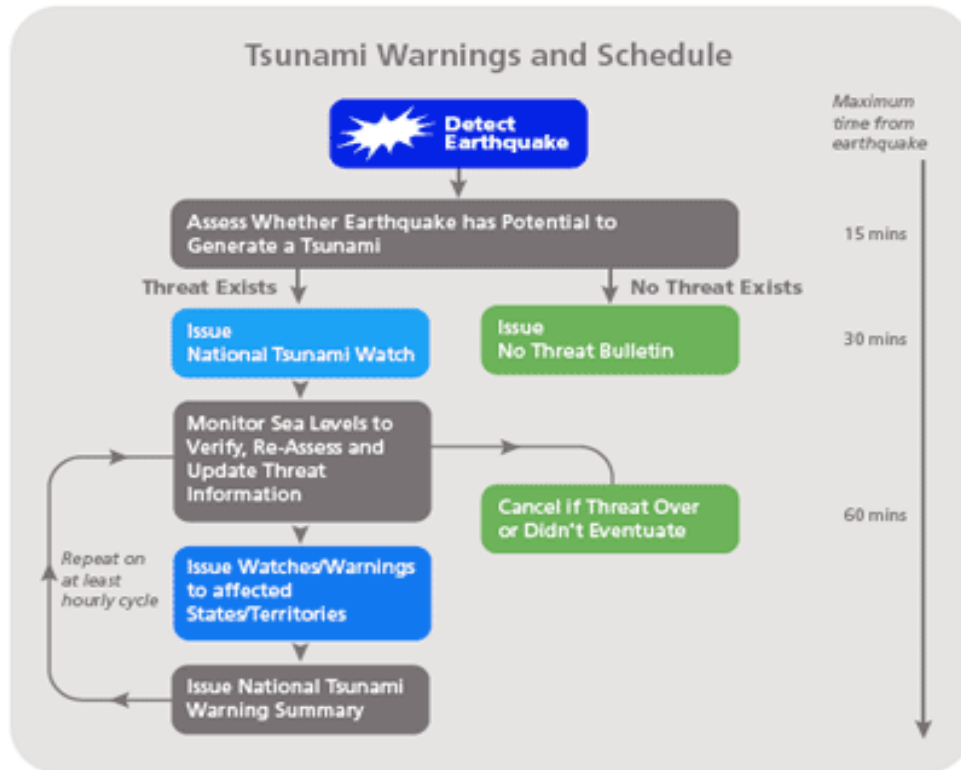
Tsunami Warnings and Schedule

Maximum time from earthquake

Detect Earthquake

Assess Whether Earthquake has Potential to Generate a Tsunami

15 mins

Threat Exists

No Threat Exists

Issue National Tsunami Watch

Issue No Threat Bulletin

30 mins

Monitor Sea Levels to Verify, Re-Assess and Update Threat Information

Cancel if Threat Over or Didn't Eventuate

60 mins

Repeat on at least hourly cycle

Issue Watches/Warnings to affected States/Territories

Issue National Tsunami Warning Summary